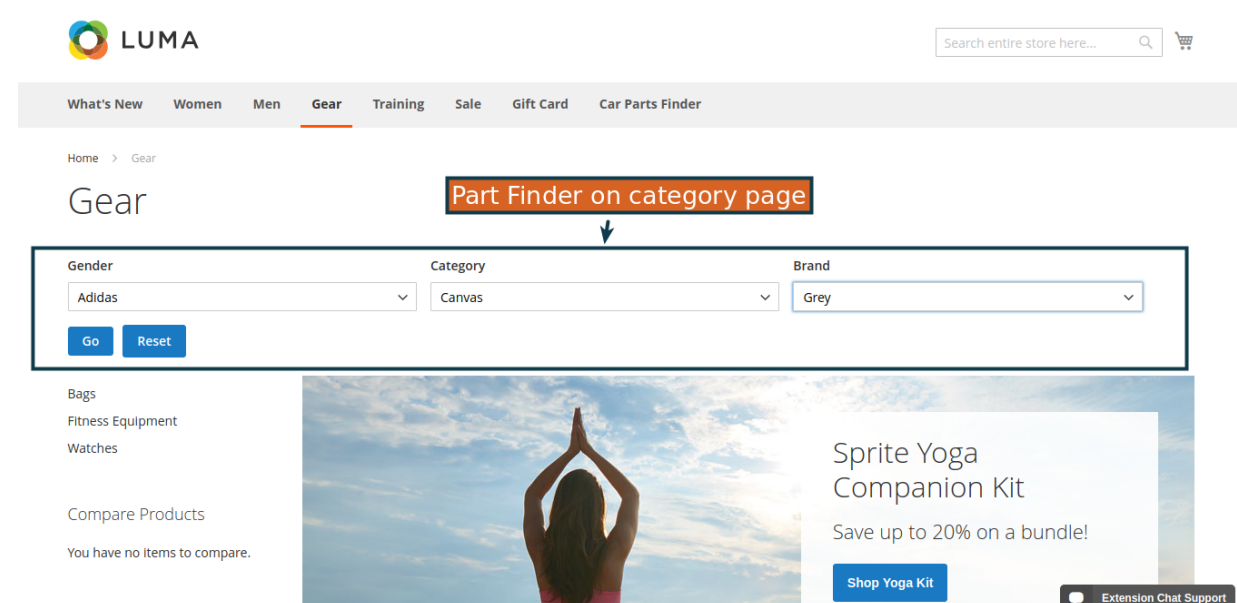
LUMA

Search entire store here...

What's New Women Men Gear Training Sale Gift Card Car Parts Finder

Home > Gear

Gear

Part Finder on category page

Gender
Adidas

Category
Canvas

Brand
Grey

Go Reset

Bags
Fitness Equipment
Watches

Compare Products

You have no items to compare.

Sprite Yoga Companion Kit

Save up to 20% on a bundle!

Shop Yoga Kit

Extension Chat Support